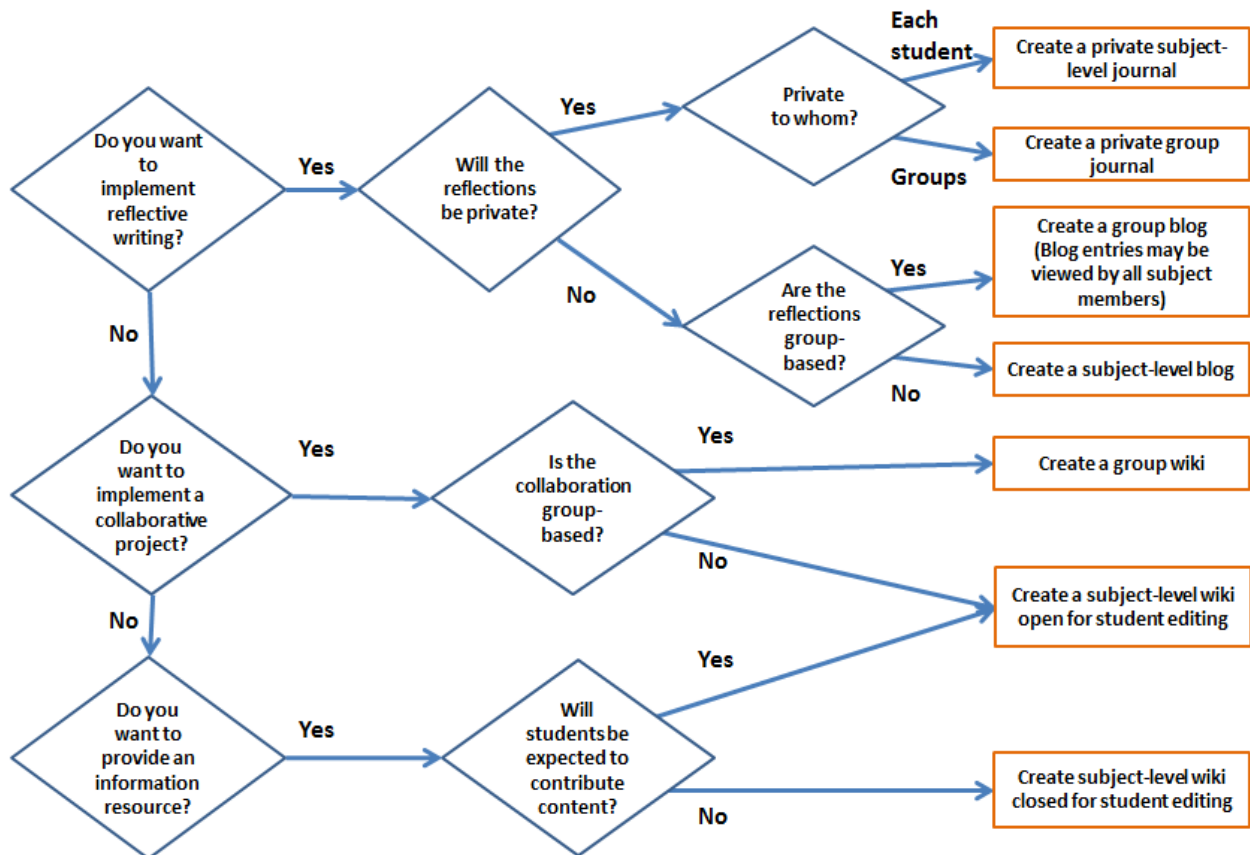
Do you want to implement reflective writing?

Yes

Will the reflections be private?

Yes

Private to whom?

Each student

Create a private subject-level journal

Groups

Create a private group journal

No

Are the reflections group-based?

Yes

Create a group blog (Blog entries may be viewed by all subject members)

No

Create a subject-level blog

No

Do you want to implement a collaborative project?

Yes

Is the collaboration group-based?

Yes

Create a group wiki

No

Create a subject-level wiki open for student editing

No

Do you want to provide an information resource?

Yes

Will students be expected to contribute content?

Yes

No

Create subject-level wiki closed for student editing